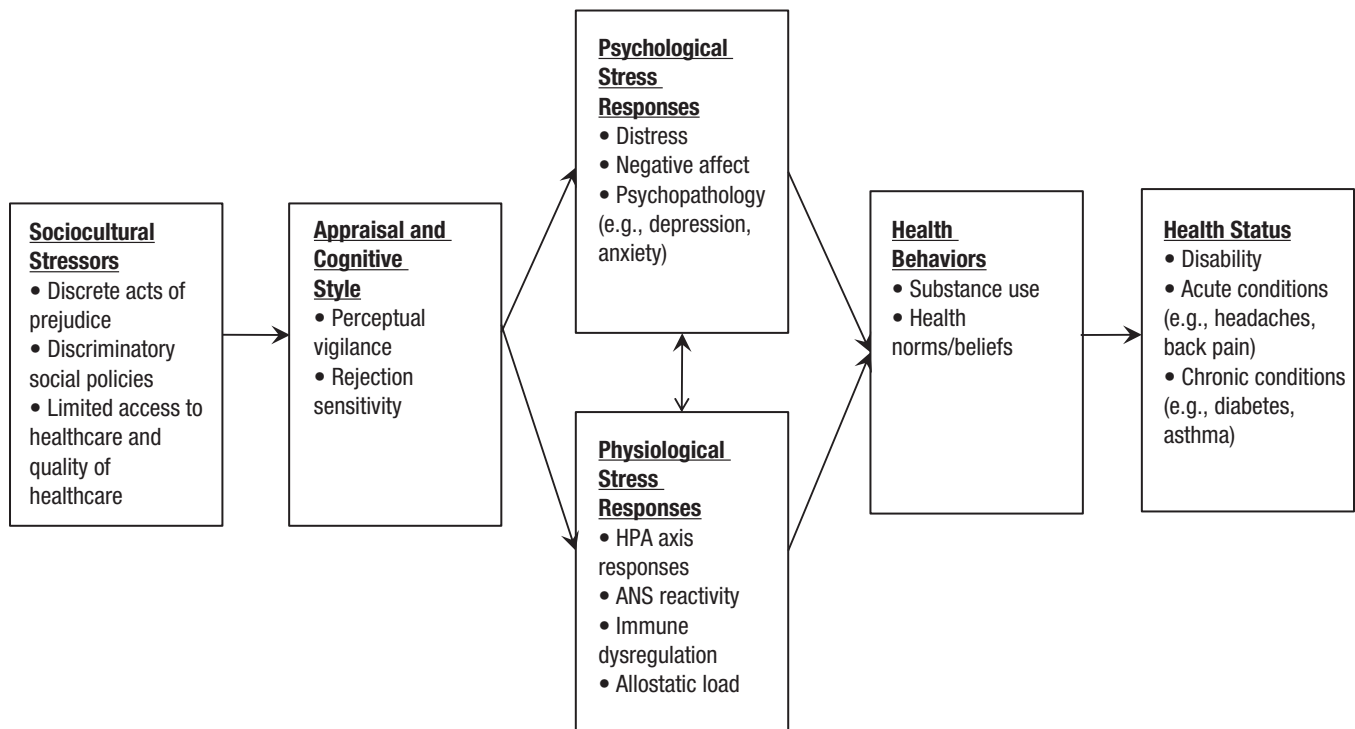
Sociocultural Stressors
• Discrete acts of prejudice
• Discriminatory social policies
• Limited access to healthcare and quality of healthcare

Appraisal and Cognitive Style
• Perceptual vigilance
• Rejection sensitivity

Psychological Stress Responses
• Distress
• Negative affect
• Psychopathology (e.g., depression, anxiety)

Physiological Stress Responses
• HPA axis responses
• ANS reactivity
• Immune dysregulation
• Allostatic load

Health Behaviors
• Substance use
• Health norms/beliefs

Health Status
• Disability
• Acute conditions (e.g., headaches, back pain)
• Chronic conditions (e.g., diabetes, asthma)